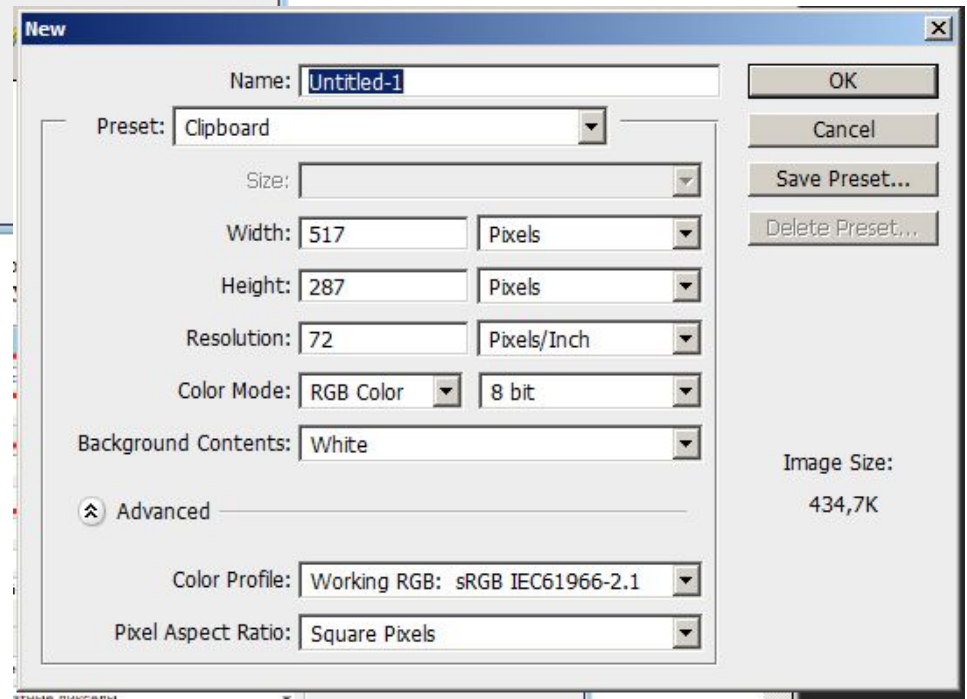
New

Name: Untitled-1

Preset: Clipboard

Size:

Width: 517 Pixels

Height: 287 Pixels

Resolution: 72 Pixels/Inch

Color Mode: RGB Color 8 bit

Background Contents: White

Advanced

Color Profile: Working RGB: sRGB IEC61966-2.1

Pixel Aspect Ratio: Square Pixels

OK

Cancel

Save Preset...

Delete Preset...

Image Size:

434,7K